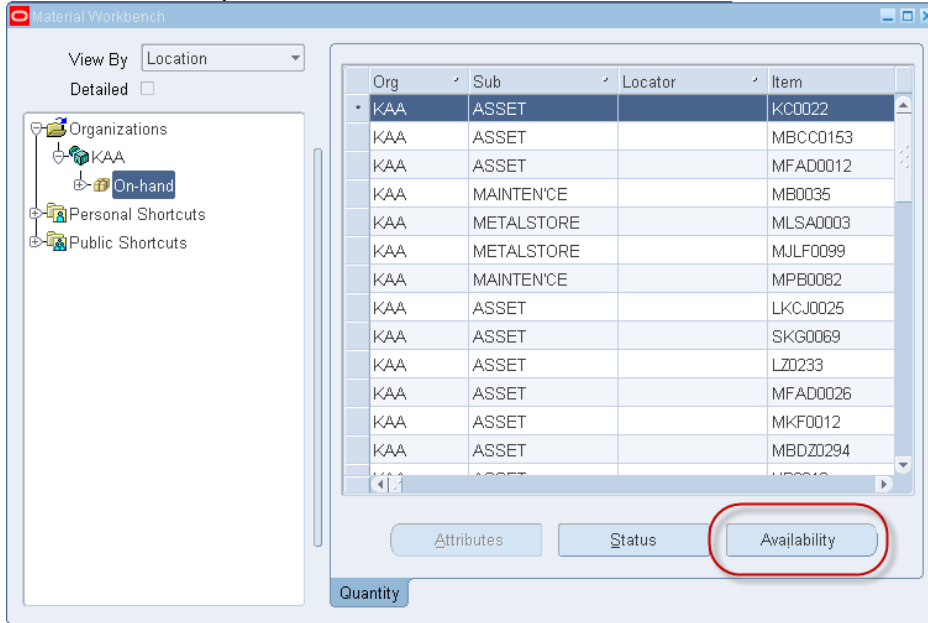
Material Workbench

View By Location
Detailed

Organizations
KAA
On-hand
Personal Shortcuts
Public Shortcuts

| Org | Sub | Locator | Item |
|---|---|---|---|
| KAA | ASSET | | KC0022 |
| KAA | ASSET | | MBCC0153 |
| KAA | ASSET | | MFAD0012 |
| KAA | MAINTEN'CE | | MB0035 |
| KAA | METALSTORE | | MLSA0003 |
| KAA | METALSTORE | | MJLF0099 |
| KAA | MAINTEN'CE | | MPB0082 |
| KAA | ASSET | | LKCJ0025 |
| KAA | ASSET | | SKG0069 |
| KAA | ASSET | | LZ0233 |
| KAA | ASSET | | MFAD0026 |
| KAA | ASSET | | MKF0012 |
| KAA | ASSET | | MBDZ0294 |
| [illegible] | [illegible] | | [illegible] |

Attributes Status Availability

Quantity